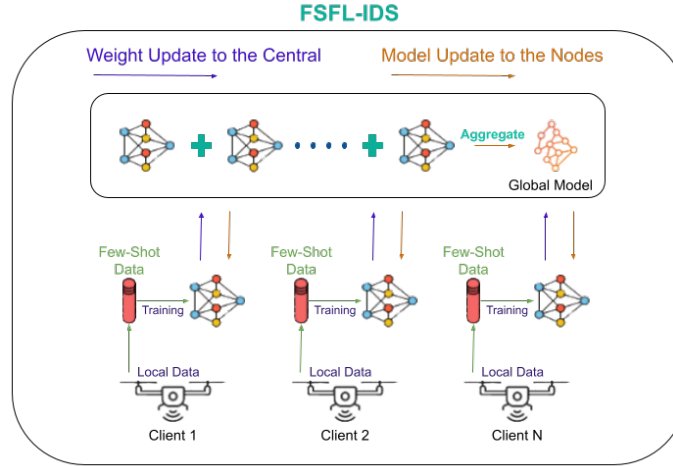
FSFL-IDS

Weight Update to the Central

Model Update to the Nodes

Aggregate

Global Model

Few-Shot Data

Training

Local Data

Client 1

Few-Shot Data

Training

Local Data

Client 2

Few-Shot Data

Training

Local Data

Client N